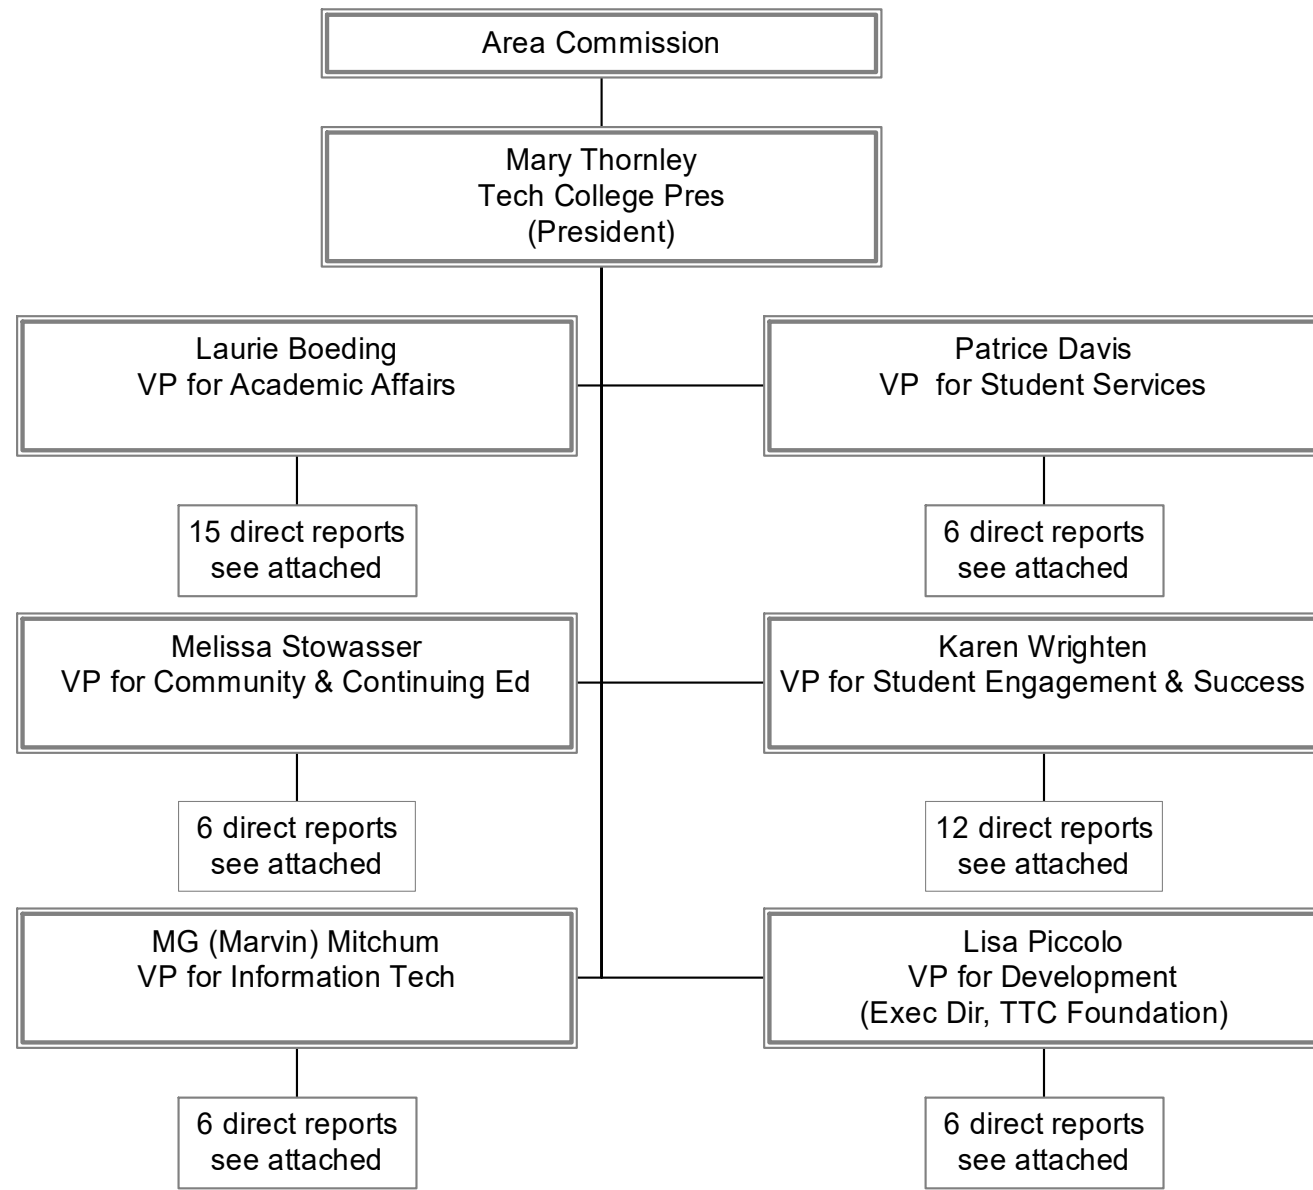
Area Commission

Mary Thornley
Tech College Pres
(President)

Laurie Boeding
VP for Academic Affairs

15 direct reports
see attached

Patrice Davis
VP for Student Services

6 direct reports
see attached

Melissa Stowasser
VP for Community & Continuing Ed

6 direct reports
see attached

Karen Wrighten
VP for Student Engagement & Success

12 direct reports
see attached

MG (Marvin) Mitchum
VP for Information Tech

6 direct reports
see attached

Lisa Piccolo
VP for Development
(Exec Dir, TTC Foundation)

6 direct reports
see attached